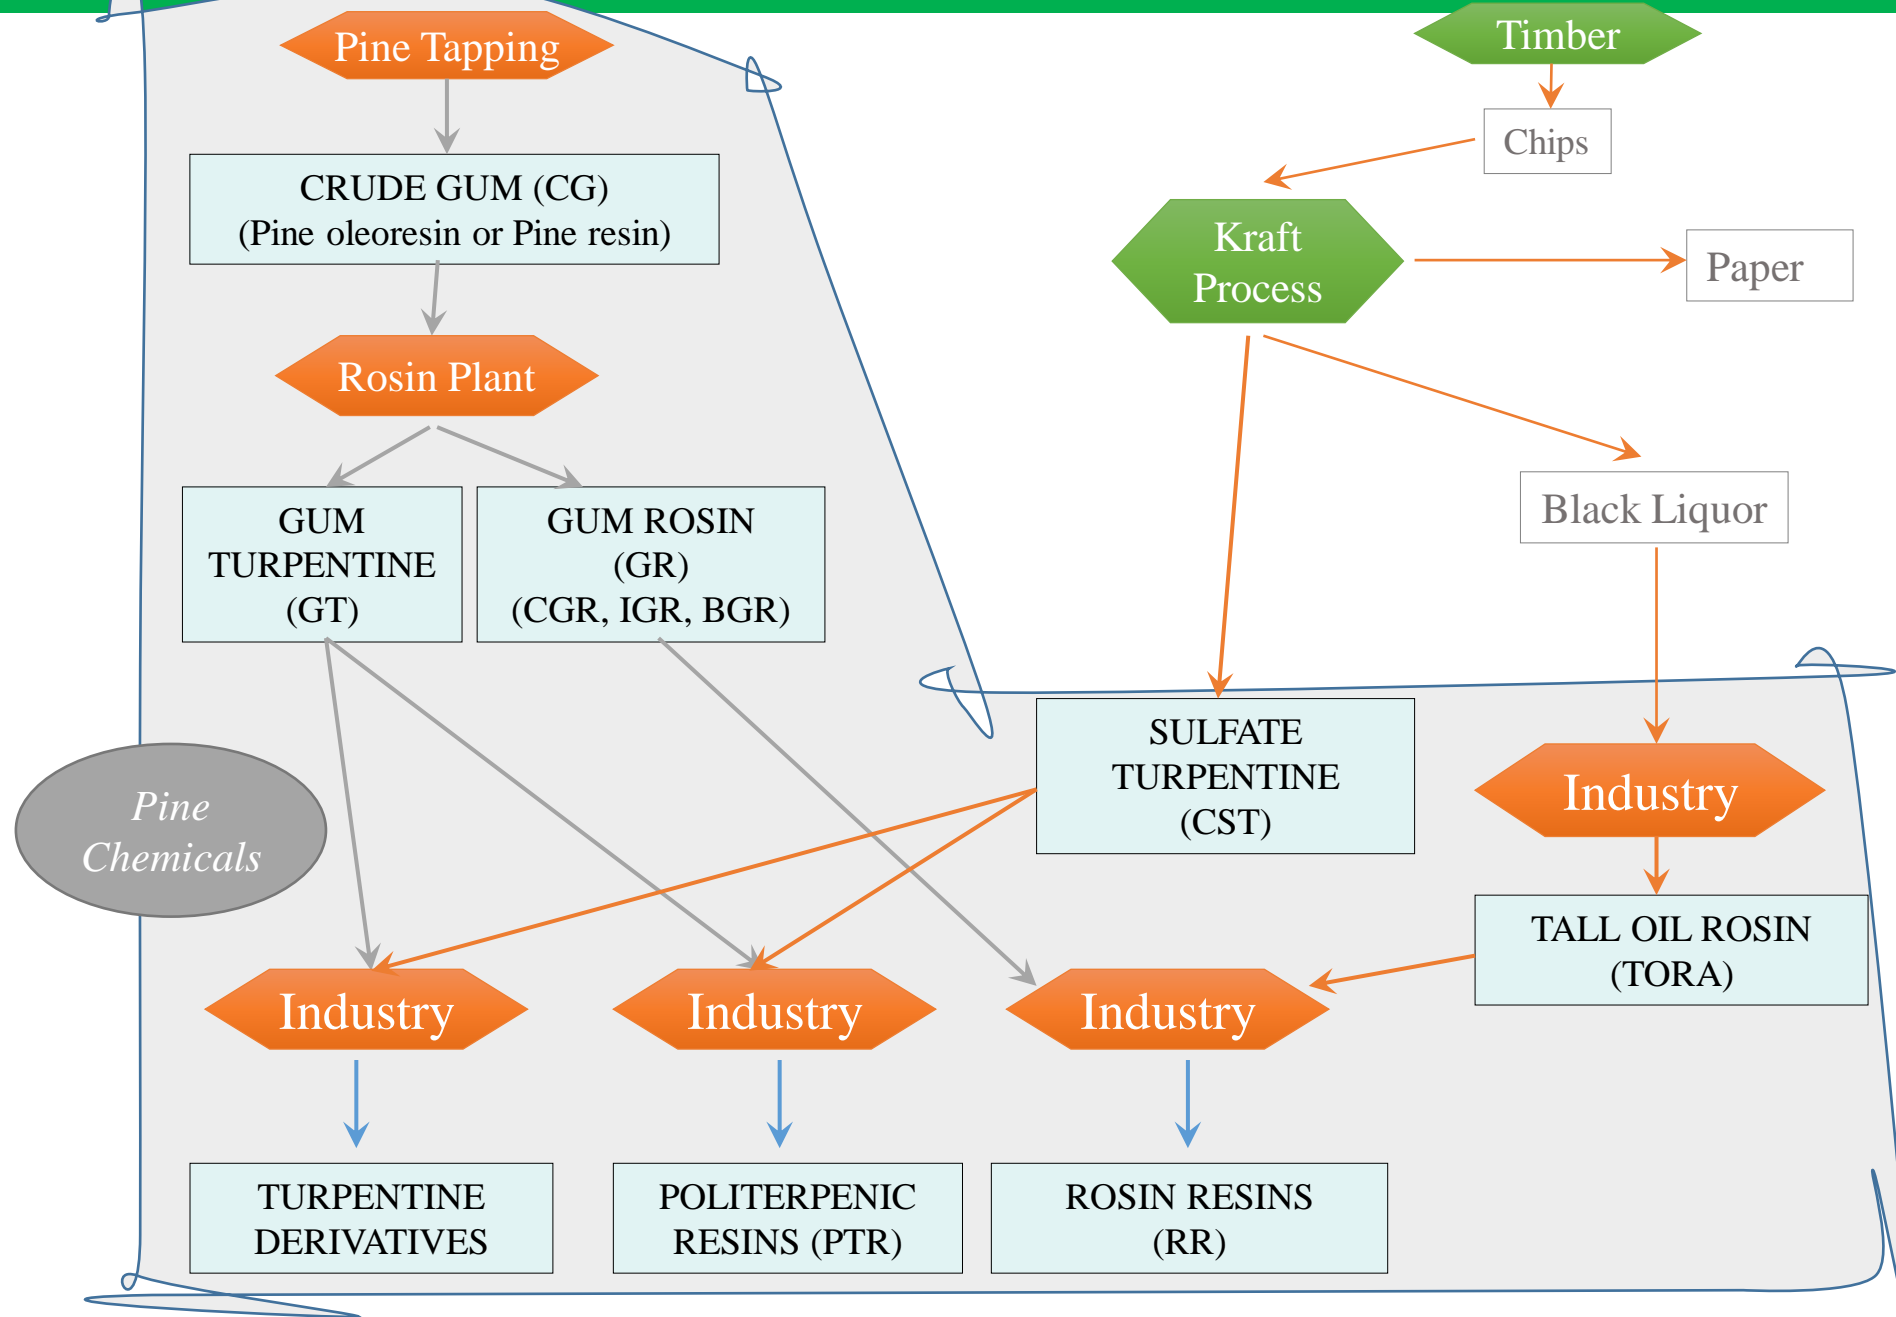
Pine Tapping

CRUDE GUM (CG)
(Pine oleoresin or Pine resin)

Rosin Plant

GUM TURPENTINE (GT)

GUM ROSIN (GR) (CGR, IGR, BGR)

Timber

Chips

Kraft Process

Paper

Black Liquor

SULFATE TURPENTINE (CST)

Industry

TALL OIL ROSIN (TORA)

Pine Chemicals

Industry

Industry

Industry

TURPENTINE DERIVATIVES

POLITERPENIC RESINS (PTR)

ROSIN RESINS (RR)